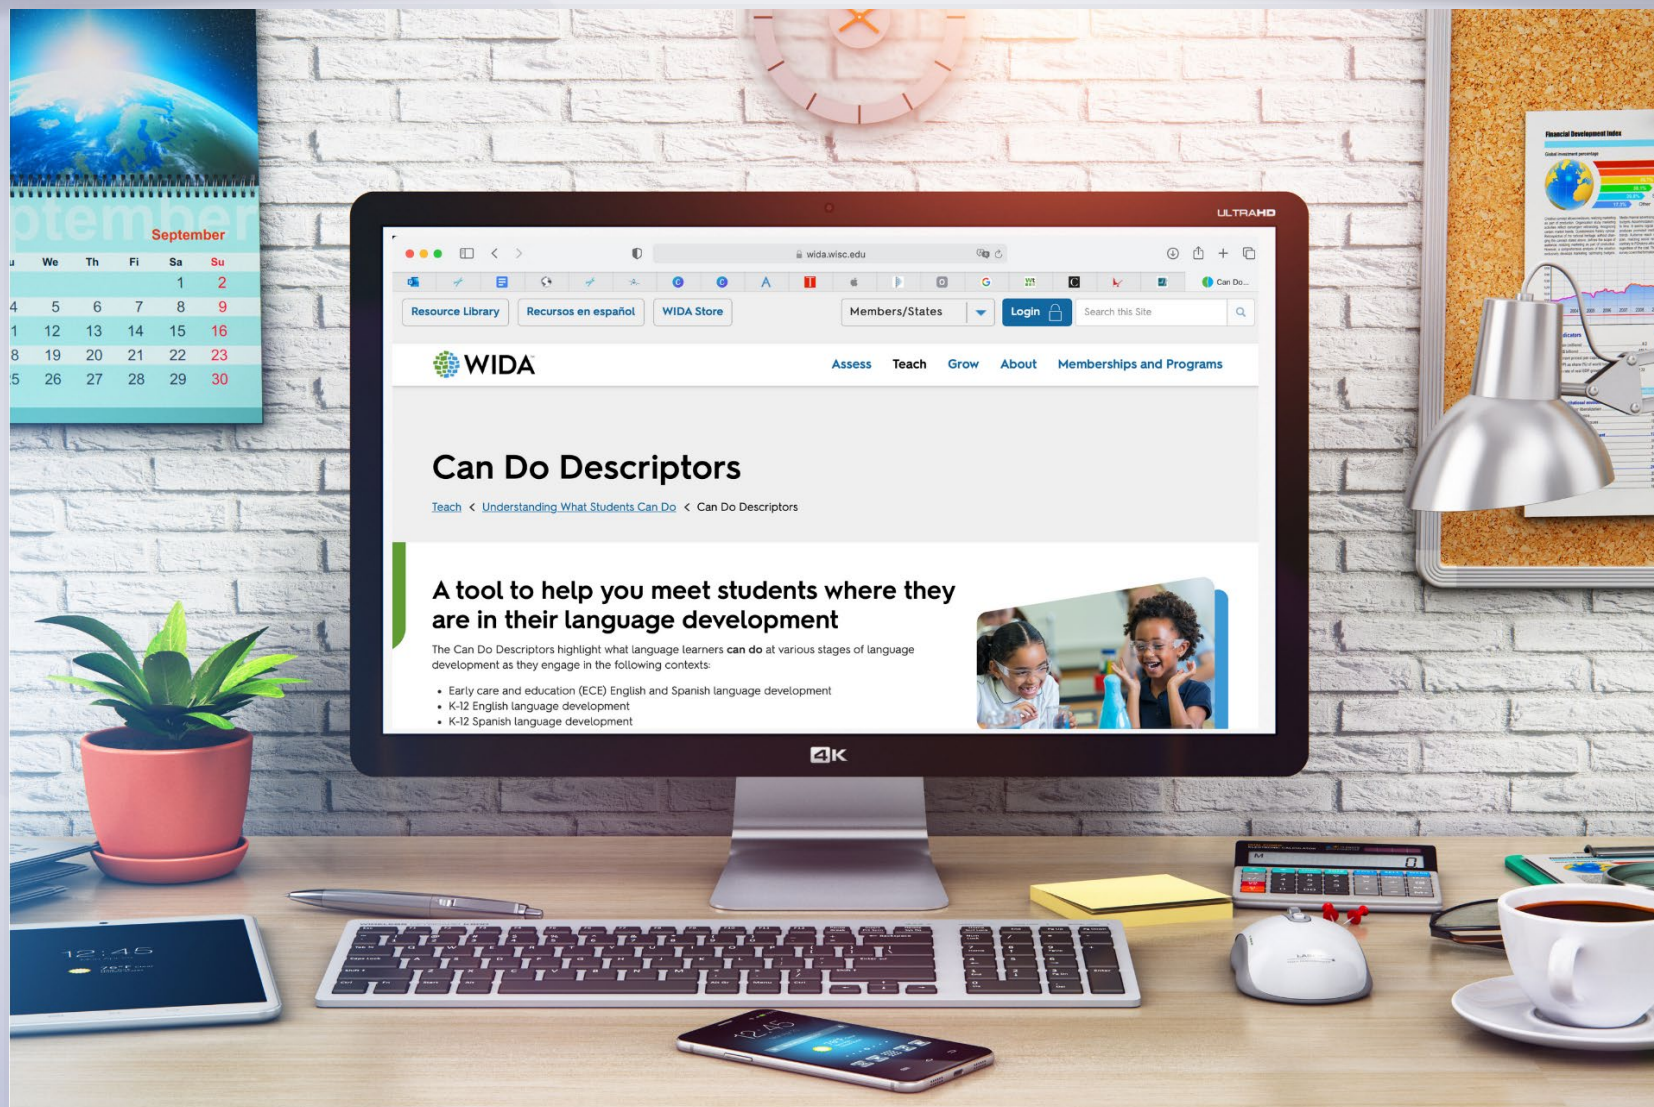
ptember
September

| u | We | Th | Fi | Sa | Su |
|---|---|---|---|---|---|
| | | | | 1 | 2 |
| 4 | 5 | 6 | 7 | 8 | 9 |
| 1 | 12 | 13 | 14 | 15 | 16 |
| 8 | 19 | 20 | 21 | 22 | 23 |
| 5 | 26 | 27 | 28 | 29 | 30 |

Financial Development Index

ULTRAHD

wida.wisc.edu

Can Do...

Resource Library
Recursos en español
WIDA Store
Members/States
Login
Search this Site

WIDA
Assess Teach Grow About Memberships and Programs

Can Do Descriptors

Teach < Understanding What Students Can Do < Can Do Descriptors

A tool to help you meet students where they are in their language development

The Can Do Descriptors highlight what language learners **can do** at various stages of language development as they engage in the following contexts:

- Early care and education (ECE) English and Spanish language development
- K-12 English language development
- K-12 Spanish language development

4K

12:45

12:45